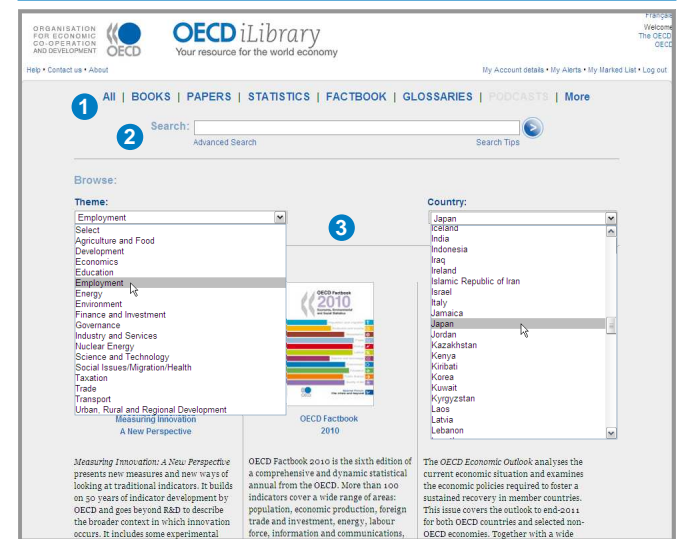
ORGANISATION FOR ECONOMIC CO-OPERATION AND DEVELOPMENT

OECD

OECD iLibrary
Your resource for the world economy

Français
Welcome
The OECD
OECD

Help • Contact us • About

My Account details • My Alerts • My Marked List • Log out

1

All | BOOKS | PAPERS | STATISTICS | FACTBOOK | GLOSSARIES | PODCASTS | More

2

Search:

Advanced Search

Search Tips

Browse:

Theme:

Employment

Select
Agriculture and Food
Development
Economics
Education
Employment
Energy
Environment
Finance and Investment
Governance
Industry and Services
Nuclear Energy
Science and Technology
Social Issues/Migration/Health
Taxation
Trade
Transport
Urban, Rural and Regional Development

3

Country:

Japan

Iceland
India
Indonesia
Iraq
Ireland
Islamic Republic of Iran
Israel
Italy
Jamaica
Japan
Jordan
Kazakhstan
Kenya
Kiribati
Korea
Kuwait
Kyrgyzstan
Laos
Latvia
Lebanon

OECD Factbook 2010

Measuring Innovation
A New Perspective

OECD Factbook
2010

Measuring Innovation: A New Perspective presents new measures and new ways of looking at traditional indicators. It builds on 50 years of indicator development by OECD and goes beyond R&D to describe the broader context in which innovation occurs. It includes some experimental

OECD Factbook 2010 is the sixth edition of a comprehensive and dynamic statistical annual from the OECD. More than 100 indicators cover a wide range of areas: population, economic production, foreign trade and investment, energy, labour force, information and communications,

The OECD Economic Outlook analyses the current economic situation and examines the economic policies required to foster a sustained recovery in member countries. This issue covers the outlook to end-2011 for both OECD countries and selected non-OECD economies. Together with a wide